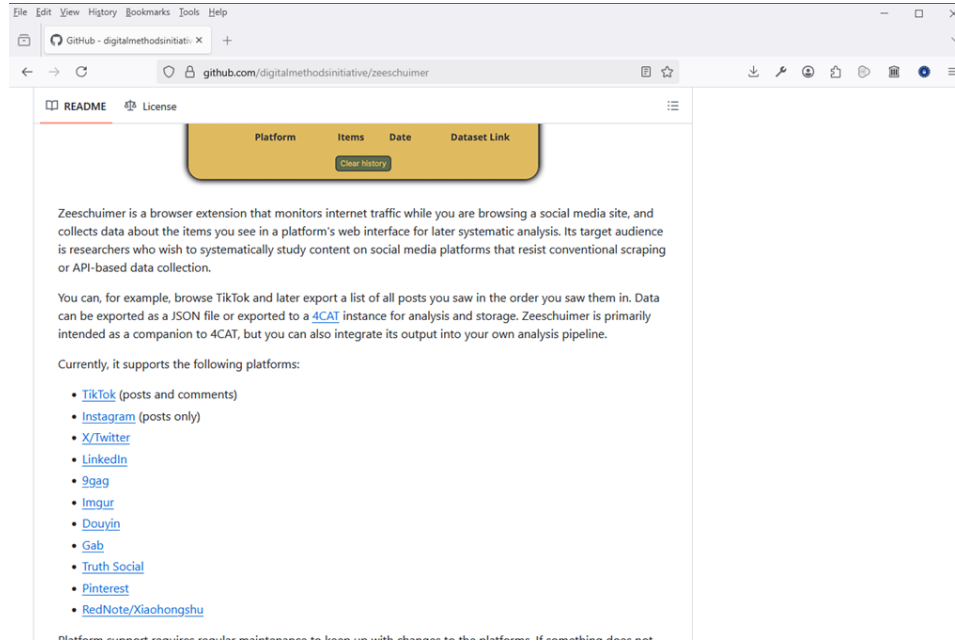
File Edit View History Bookmarks Tools Help

GitHub - digitalmethodsinitiativ ×

+

github.com/digitalmethodsinitiative/zeeschuimer

README License

| Platform | Items | Date | Dataset Link |
|---|---|---|---|

Clear history

Zeeschuimer is a browser extension that monitors internet traffic while you are browsing a social media site, and collects data about the items you see in a platform's web interface for later systematic analysis. Its target audience is researchers who wish to systematically study content on social media platforms that resist conventional scraping or API-based data collection.

You can, for example, browse TikTok and later export a list of all posts you saw in the order you saw them in. Data can be exported as a JSON file or exported to a 4CAT instance for analysis and storage. Zeeschuimer is primarily intended as a companion to 4CAT, but you can also integrate its output into your own analysis pipeline.

Currently, it supports the following platforms:

- TikTok (posts and comments)
- Instagram (posts only)
- X/Twitter
- LinkedIn
- 9gag
- Imgur
- Douyin
- Gab
- Truth Social
- Pinterest
- RedNote/Xiaohongshu

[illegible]